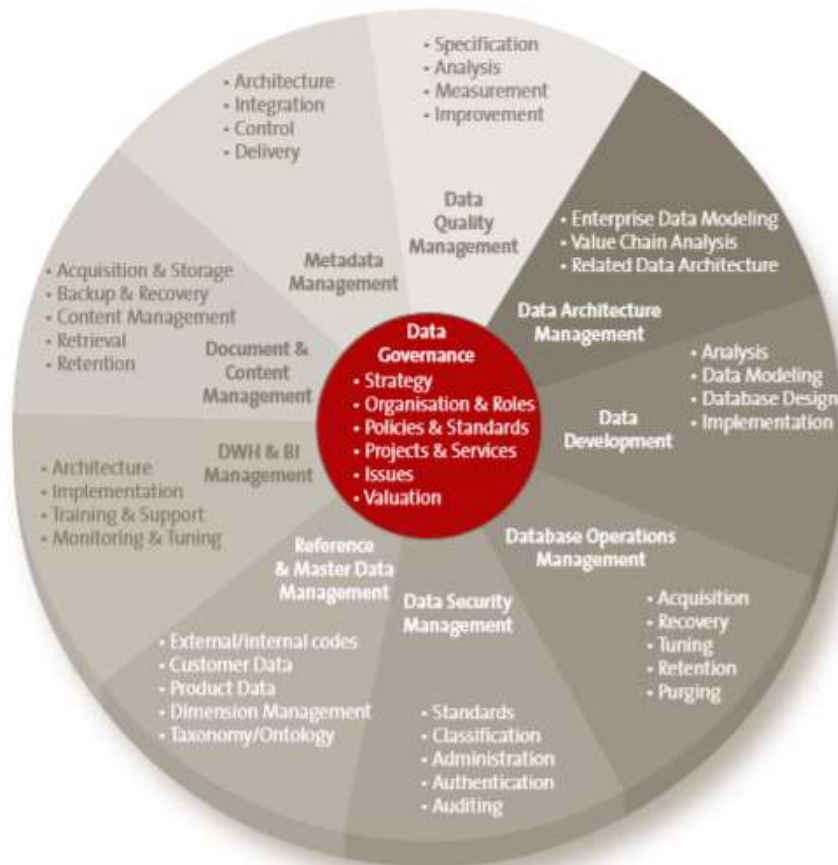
Data Governance
- Strategy
- Organisation & Roles
- Policies & Standards
- Projects & Services
- Issues
- Valuation

Data Quality Management
- Specification
- Analysis
- Measurement
- Improvement

Data Architecture Management
- Enterprise Data Modeling
- Value Chain Analysis
- Related Data Architecture

Data Development
- Analysis
- Data Modeling
- Database Design
- Implementation

Database Operations Management
- Acquisition
- Recovery
- Tuning
- Retention
- Purging

Data Security Management
- Standards
- Classification
- Administration
- Authentication
- Auditing

Reference & Master Data Management
- External/internal codes
- Customer Data
- Product Data
- Dimension Management
- Taxonomy/Ontology

DWH & BI Management
- Architecture
- Implementation
- Training & Support
- Monitoring & Tuning

Document & Content Management
- Acquisition & Storage
- Backup & Recovery
- Content Management
- Retrieval
- Retention

Metadata Management
- Architecture
- Integration
- Control
- Delivery